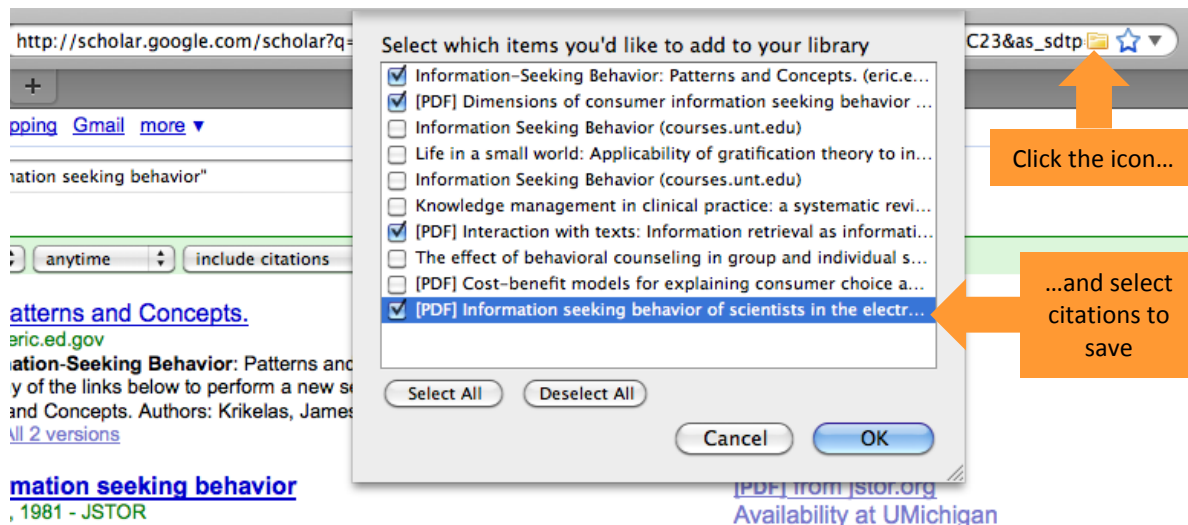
http://scholar.google.com/scholar?q=

C23&as_sdtp

+

pping Gmail more ▼

mation seeking behavior"

anytime include citations

atterns and Concepts.
eric.ed.gov
ation-Seeking Behavior: Patterns and
y of the links below to perform a new se
and Concepts. Authors: Krikelas, James
All 2 versions

mation seeking behavior
, 1981 - JSTOR

[PDF] from jstor.org
Availability at UMichigan

Select which items you'd like to add to your library

- [x] Information-Seeking Behavior: Patterns and Concepts. (eric.e...
- [x] [PDF] Dimensions of consumer information seeking behavior ...
- [ ] Information Seeking Behavior (courses.unt.edu)
- [ ] Life in a small world: Applicability of gratification theory to in...
- [ ] Information Seeking Behavior (courses.unt.edu)
- [ ] Knowledge management in clinical practice: a systematic revi...
- [x] [PDF] Interaction with texts: Information retrieval as informati...
- [ ] The effect of behavioral counseling in group and individual s...
- [ ] [PDF] Cost-benefit models for explaining consumer choice a...
- [x] [PDF] Information seeking behavior of scientists in the electr...

Select All Deselect All

Cancel OK

Click the icon…

…and select citations to save